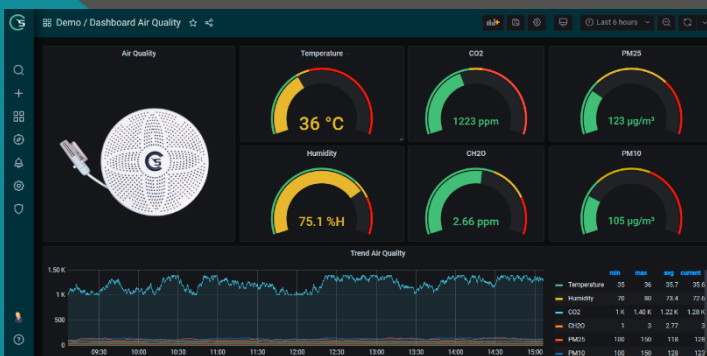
Demo / Dashboard Air Quality

Last 6 hours

Air Quality

Temperature

36 °C

CO2

1223 ppm

PM25

123 µg/m³

Humidity

75.1 %H

CH2O

2.66 ppm

PM10

105 µg/m³

Trend Air Quality

1.50 K
1 K
500
0

09:30 10:00 10:30 11:00 11:30 12:00 12:30 13:00 13:30 14:00 14:30 15:00

| | min | max | avg | current |
|---|---|---|---|---|
| Temperature | 35 | 36 | 35.7 | 35.6 |
| Humidity | 70 | 80 | 73.4 | 72.6 |
| CO2 | 1 K | 1.40 K | 1.22 K | 1.28 K |
| CH2O | 1 | 3 | 2.77 | 3 |
| PM25 | 100 | 150 | 118 | 128 |
| PM10 | 100 | 150 | 128 | 123 |